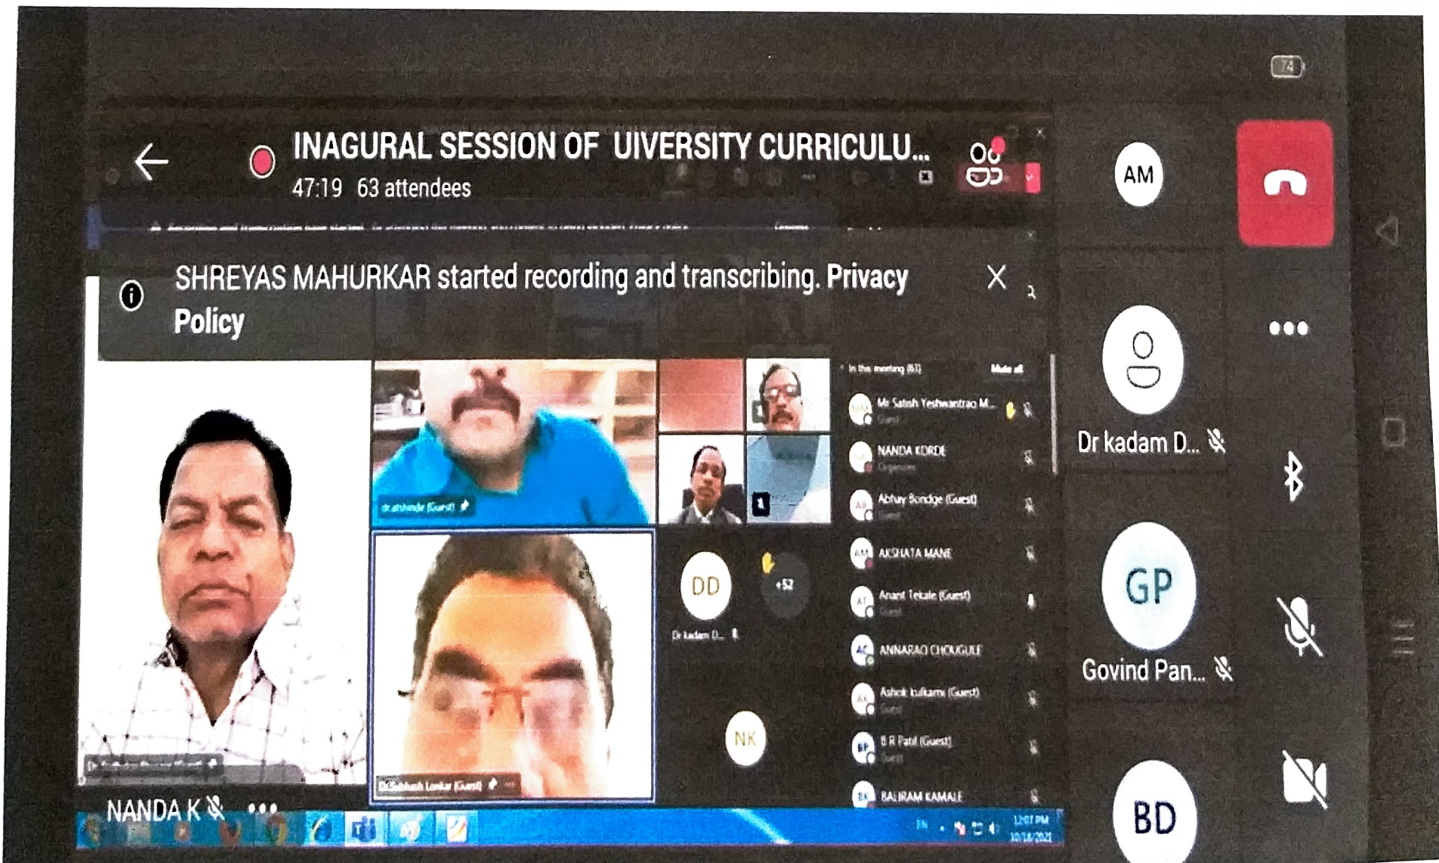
74

INAGURAL SESSION OF UIVERSITY CURRICULU...
47:19 63 attendees

AM

SHREYAS MAHURKAR started recording and transcribing. Privacy Policy

In this meeting (63)
Mute all
Mr Satish Yeshwantrao M...
Guest
NANDA KORDE
Organizer
Abhay Bondge (Guest)
AKSHATA MANE
Anant Tekale (Guest)
ANNARAO CHOUGULE
Ashok kulkarni (Guest)
B R Patil (Guest)
BALIRAM KAMALE

dr.shinde (Guest)

DD
Dr kadam D...
+52

NK

Dr.Subhash Lonkar (Guest)

Dr kadam D...

GP
Govind Pan...

NANDA K

BD

12:07 PM